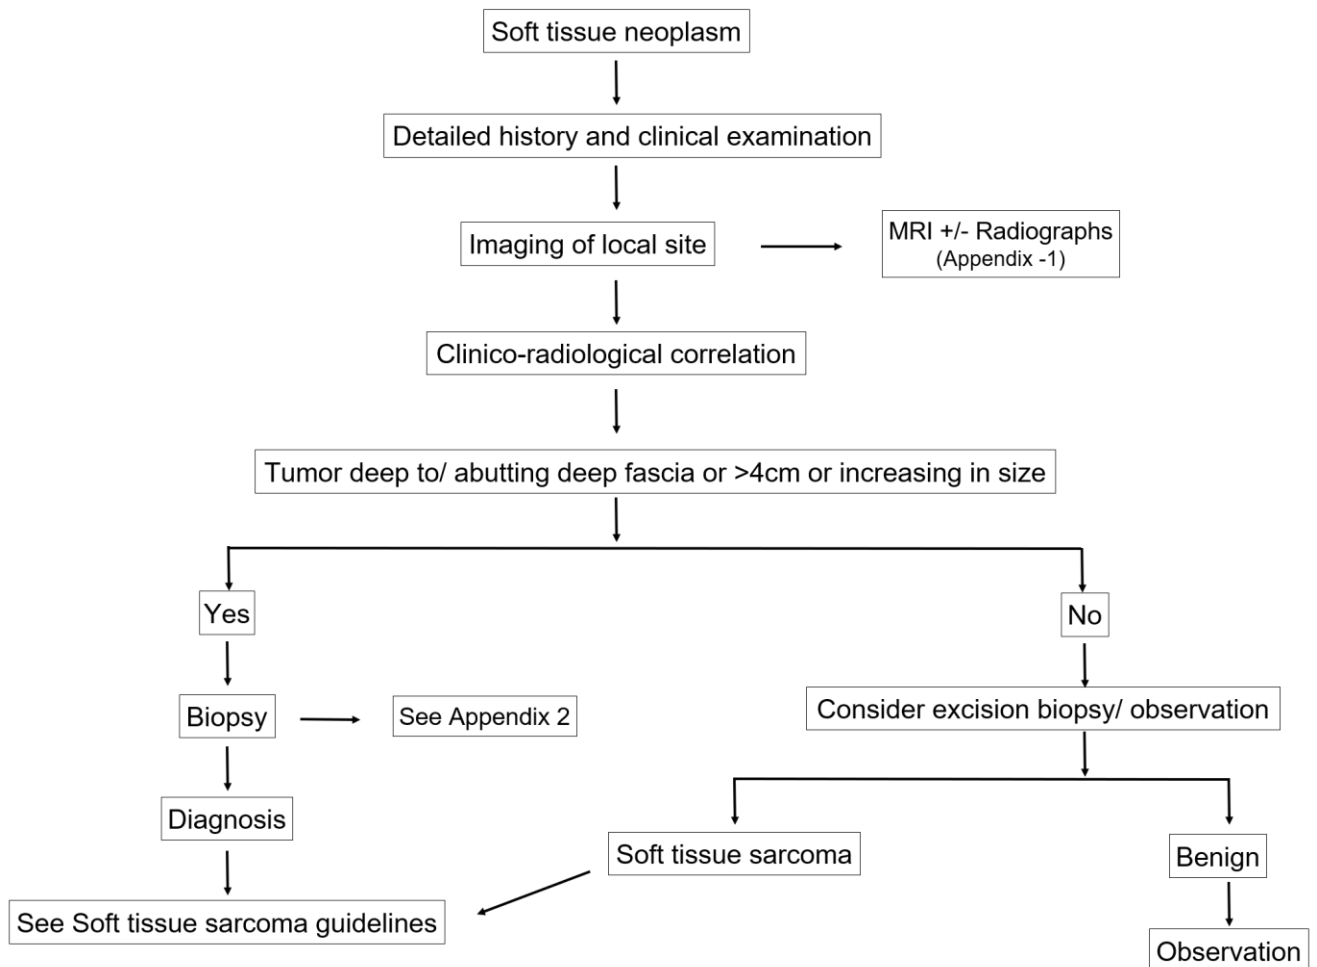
Soft tissue neoplasm

Detailed history and clinical examination

Imaging of local site

MRI +/- Radiographs (Appendix -1)

Clinico-radiological correlation

Tumor deep to/ abutting deep fascia or >4cm or increasing in size

Yes

No

Biopsy

See Appendix 2

Consider excision biopsy/ observation

Diagnosis

Soft tissue sarcoma

Benign

See Soft tissue sarcoma guidelines

Observation